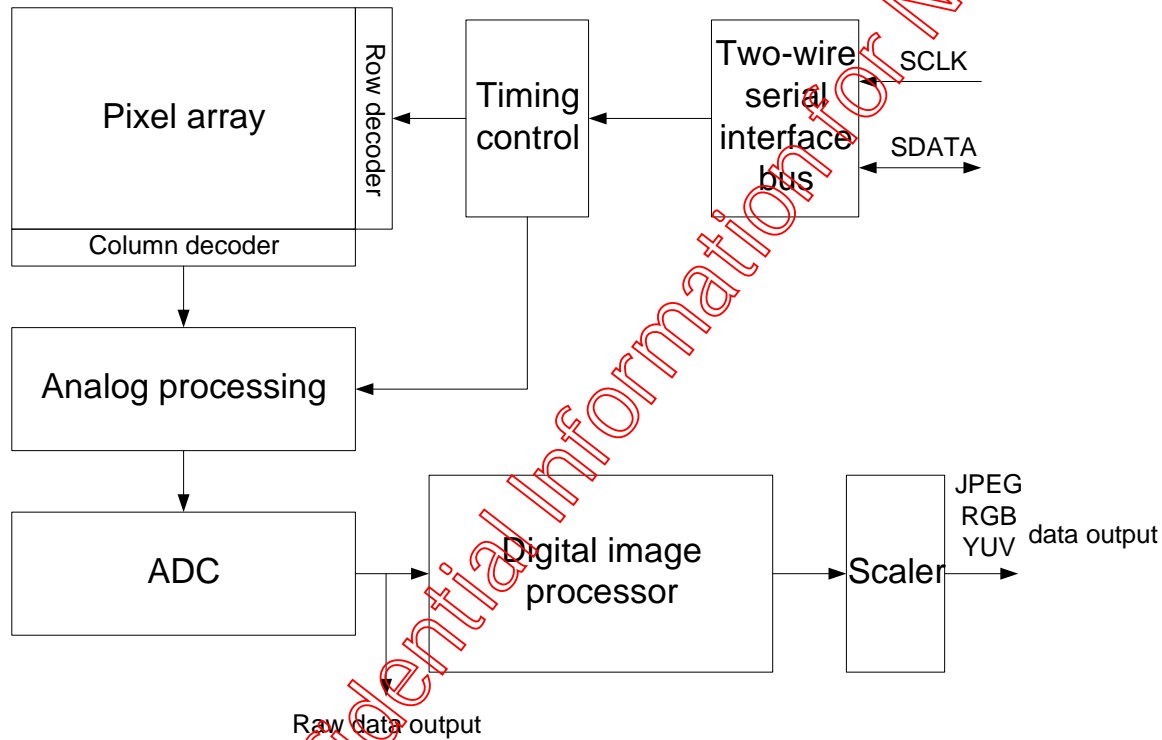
Pixel array

Row decoder

Column decoder

Timing control

Two-wire serial interface bus

SCLK

SDATA

Analog processing

ADC

Digital image processor

Scaler

JPEG
RGB
YUV

data output

Raw data output

dential Information for N